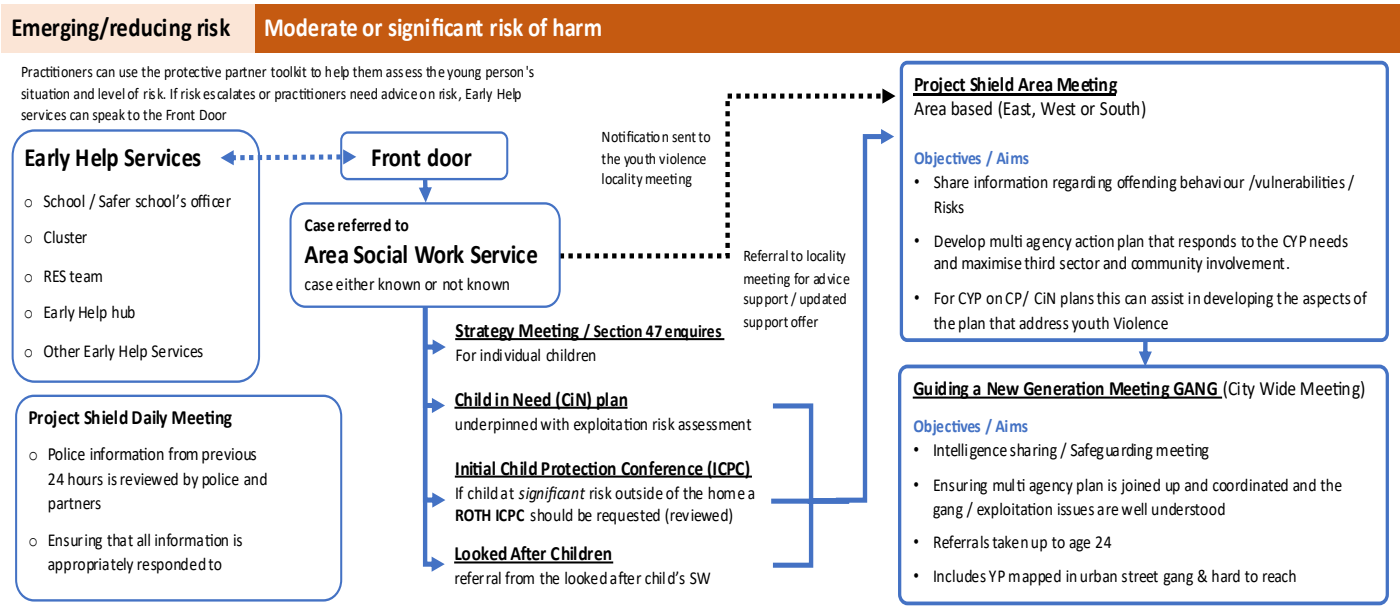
Emerging/reducing risk

Moderate or significant risk of harm

Practitioners can use the protective partner toolkit to help them assess the young person's situation and level of risk. If risk escalates or practitioners need advice on risk, Early Help services can speak to the Front Door

Early Help Services

○ School / Safer school's officer

○ Cluster

○ RES team

○ Early Help hub

○ Other Early Help Services

Front door

Case referred to

Area Social Work Service

case either known or not known

Notification sent to the youth violence locality meeting

Referral to locality meeting for advice support / updated support offer

Project Shield Daily Meeting

○ Police information from previous 24 hours is reviewed by police and partners

○ Ensuring that all information is appropriately responded to

Strategy Meeting / Section 47 enquires

For individual children

Child in Need (CiN) plan

underpinned with exploitation risk assessment

Initial Child Protection Conference (ICPC)

If child at *significant* risk outside of the home a **ROTH ICPC** should be requested (reviewed)

Looked After Children

referral from the looked after child's SW

Project Shield Area Meeting

Area based (East, West or South)

Objectives / Aims

• Share information regarding offending behaviour /vulnerabilities / Risks

• Develop multi agency action plan that responds to the CYP needs and maximise third sector and community involvement.

• For CYP on CP/ CiN plans this can assist in developing the aspects of the plan that address youth Violence

Guiding a New Generation Meeting GANG (City Wide Meeting)

Objectives / Aims

• Intelligence sharing / Safeguarding meeting

• Ensuring multi agency plan is joined up and coordinated and the gang / exploitation issues are well understood

• Referrals taken up to age 24

• Includes YP mapped in urban street gang & hard to reach